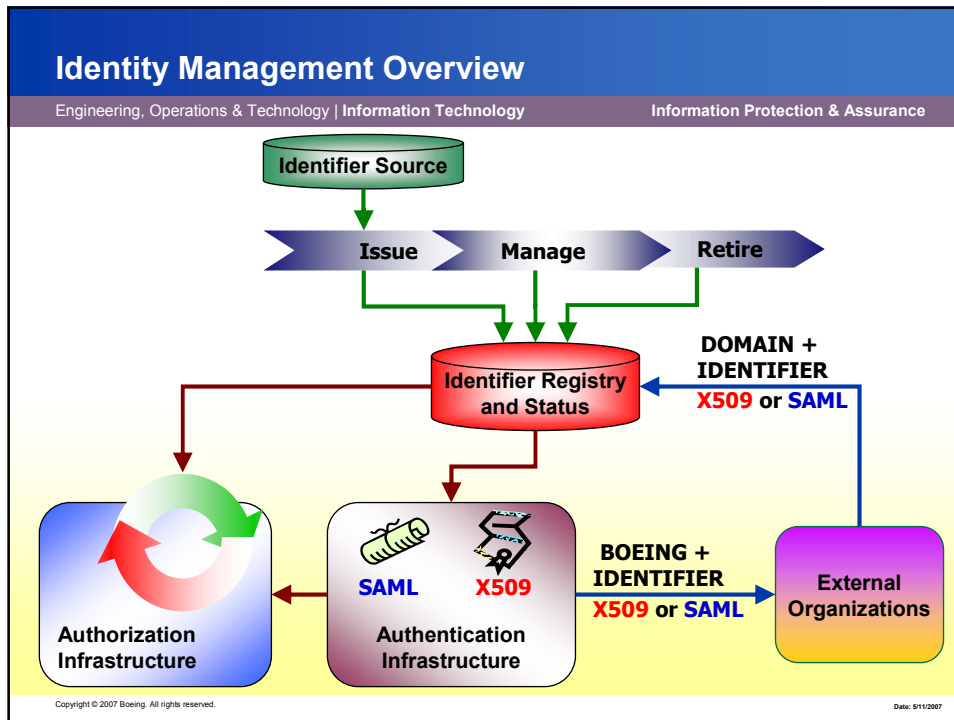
Identity Management Overview

Engineering, Operations & Technology | Information Technology

Information Protection & Assurance

Identifier Source

Issue

Manage

Retire

DOMAIN + IDENTIFIER

X509 or SAML

Identifier Registry and Status

SAML

X509

BOEING + IDENTIFIER

X509 or SAML

External Organizations

Authorization Infrastructure

Authentication Infrastructure

Copyright © 2007 Boeing. All rights reserved.

Date: 5/11/2007